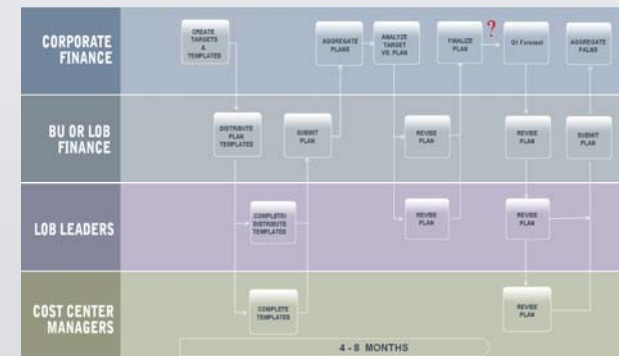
CORPORATE FINANCE

CREATE TARGETS & TEMPLATES

AGGREGATE PLANS

ANALYZE TARGET VS. PLAN

FINALIZE PLAN

?

Q1 Forecast

AGGREGATE PLANS

BU OR LOB FINANCE

DISTRIBUTE PLAN TEMPLATES

SUBMIT PLAN

REVISE PLAN

REVISE PLAN

SUBMIT PLAN

LOB LEADERS

COMPLETE/ DISTRIBUTE TEMPLATES

REVISE PLAN

REVISE PLAN

COST CENTER MANAGERS

COMPLETE TEMPLATES

REVISE PLAN

4 - 8 MONTHS